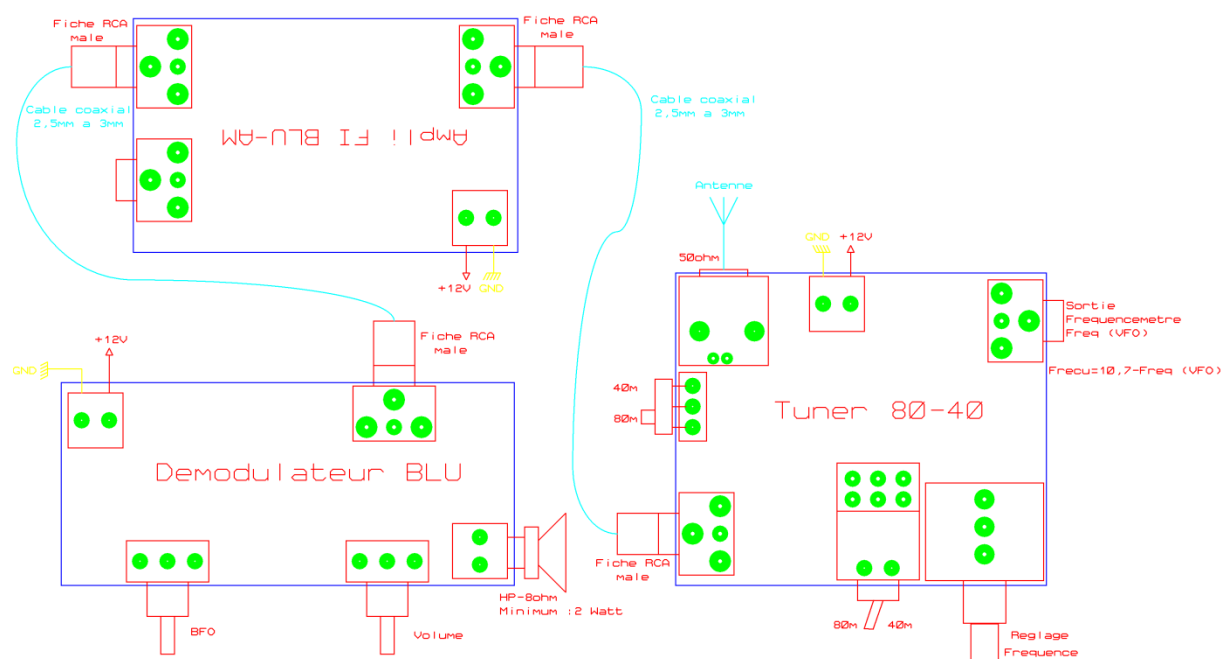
Fiche RCA male

Fiche RCA male

Cable coaxial 2,5mm a 3mm

Ampli FI BLU-AM

Cable coaxial 2,5mm a 3mm

+12V GND

Antenne

GND +12V

50ohm

Sortie Frequencemetre Freq (VFO)

Frecu=10,7-Freq (VFO)

Fiche RCA male

+12V

GND

40M

80M

Tuner 80-40

Demodulateur BLU

Fiche RCA male

HP-8ohm Minimum :2 Watt

BFO

Volume

80M 40M

Reglage Frequence